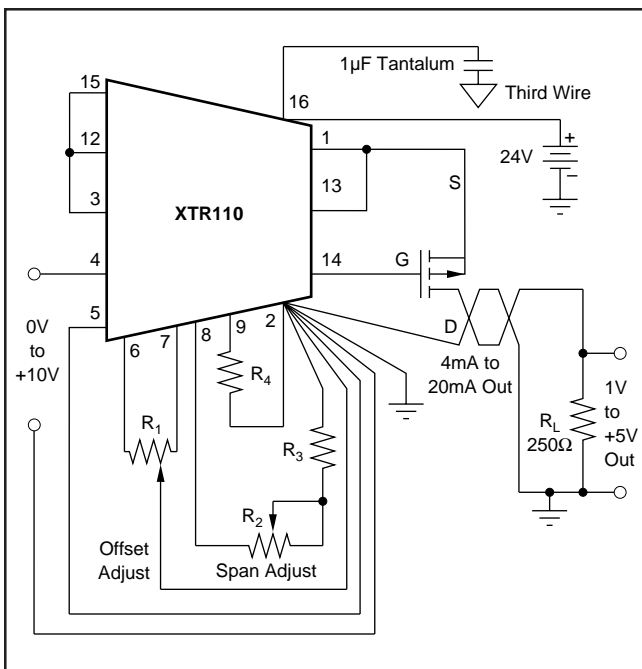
1µF Tantalum

Third Wire

15

16

12

1

24V

+

–

13

3

S

XTR110

4

14

G

5

D

0V to +10V

6

7

8

9

2

4mA to 20mA Out

$R_4$

1V to +5V Out

$R_1$

$R_3$

$R_L$ 250Ω

$R_2$

Offset Adjust

Span Adjust